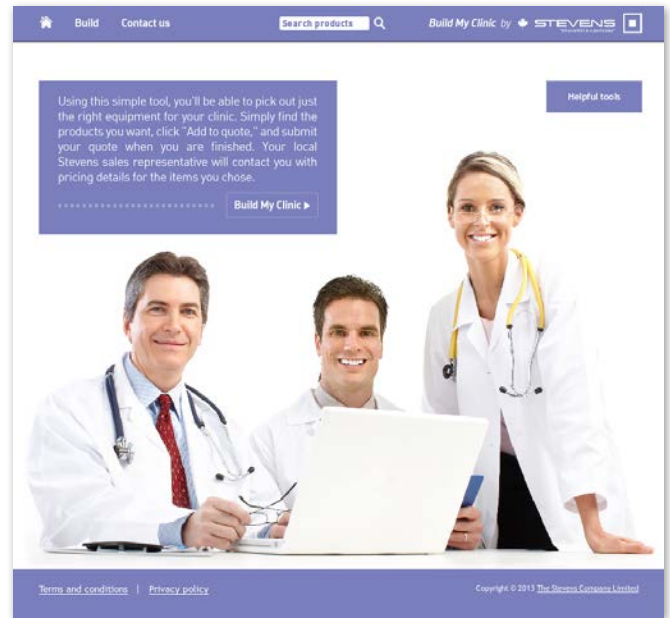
Build Contact us Search products Build My Clinic by STEVENS

Using this simple tool, you'll be able to pick out just the right equipment for your clinic. Simply find the products you want, click "Add to quote," and submit your quote when you are finished. Your local Stevens sales representative will contact you with pricing details for the items you chose.

Build My Clinic ▶

Helpful tools

Terms and conditions | Privacy policy

Copyright © 2013 The Stevens Company Limited